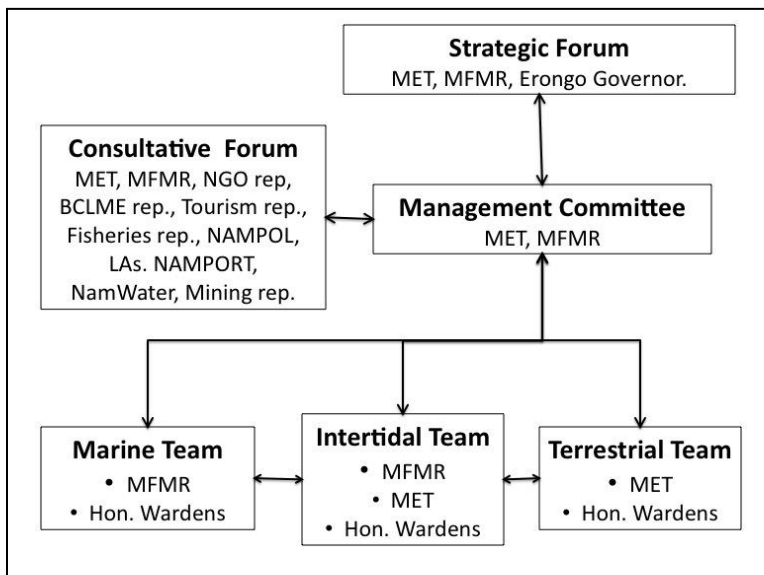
Strategic Forum
MET, MFMR, Erongo Governor.

Consultative Forum
MET, MFMR, NGO rep, BCLME rep., Tourism rep., Fisheries rep., NAMPOL, LAs. NAMPORT, NamWater, Mining rep.

Management Committee
MET, MFMR

Marine Team
• MFMR
• Hon. Wardens

Intertidal Team
• MFMR
• MET
• Hon. Wardens

Terrestrial Team
• MET
• Hon. Wardens